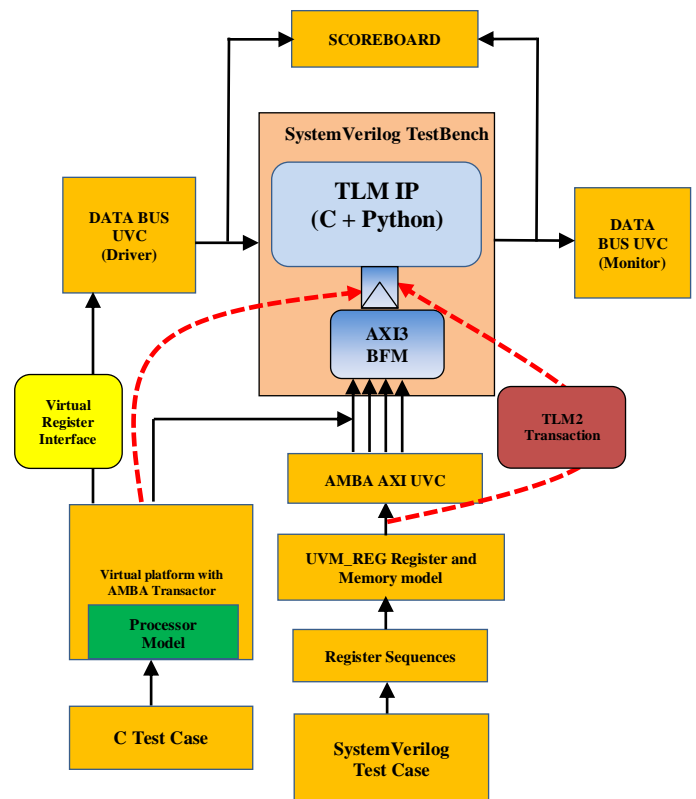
SCOREBOARD

SystemVerilog TestBench

TLM IP
(C + Python)

DATA BUS UVC (Driver)

DATA BUS UVC (Monitor)

AXI3 BFM

Virtual Register Interface

TLM2 Transaction

AMBA AXI UVC

Virtual platform with AMBA Transactor

Processor Model

UVM_REG Register and Memory model

Register Sequences

C Test Case

SystemVerilog Test Case